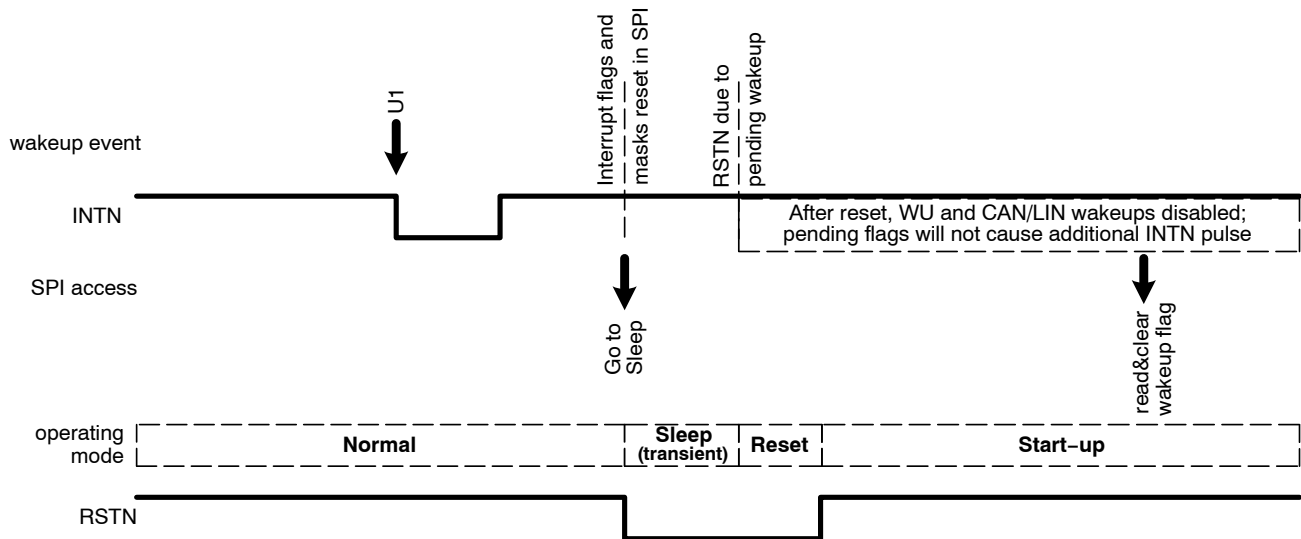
wakeup event

U1

Interrupt flags and masks reset in SPI

RSTN due to pending wakeup

INTN

After reset, WU and CAN/LIN wakeups disabled; pending flags will not cause additional INTN pulse

SPI access

Go to Sleep

read&clear wakeup flag

operating mode

Normal

Sleep (transient)

Reset

Start−up

RSTN